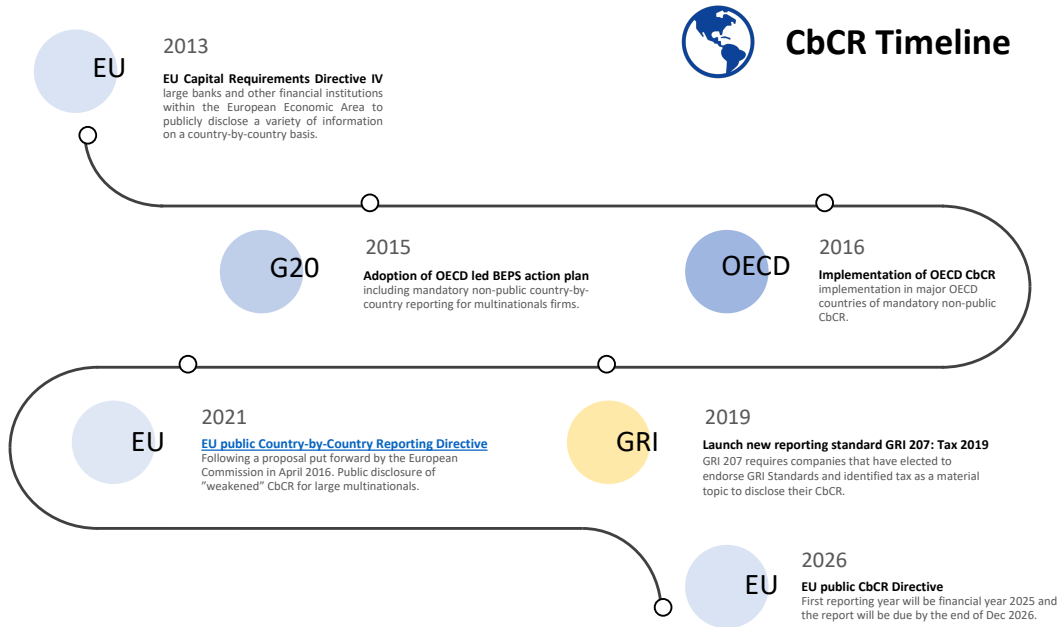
CbCR Timeline

EU

2013

EU Capital Requirements Directive IV
large banks and other financial institutions within the European Economic Area to publicly disclose a variety of information on a country-by-country basis.

G20

2015

Adoption of OECD led BEPS action plan
including mandatory non-public country-by-country reporting for multinationals firms.

OECD

2016

Implementation of OECD CbCR
implementation in major OECD countries of mandatory non-public CbCR.

EU

2021

EU public Country-by-Country Reporting Directive
Following a proposal put forward by the European Commission in April 2016. Public disclosure of "weakened" CbCR for large multinationals.

GRI

2019

Launch new reporting standard GRI 207: Tax 2019
GRI 207 requires companies that have elected to endorse GRI Standards and identified tax as a material topic to disclose their CbCR.

EU

2026

EU public CbCR Directive
First reporting year will be financial year 2025 and the report will be due by the end of Dec 2026.